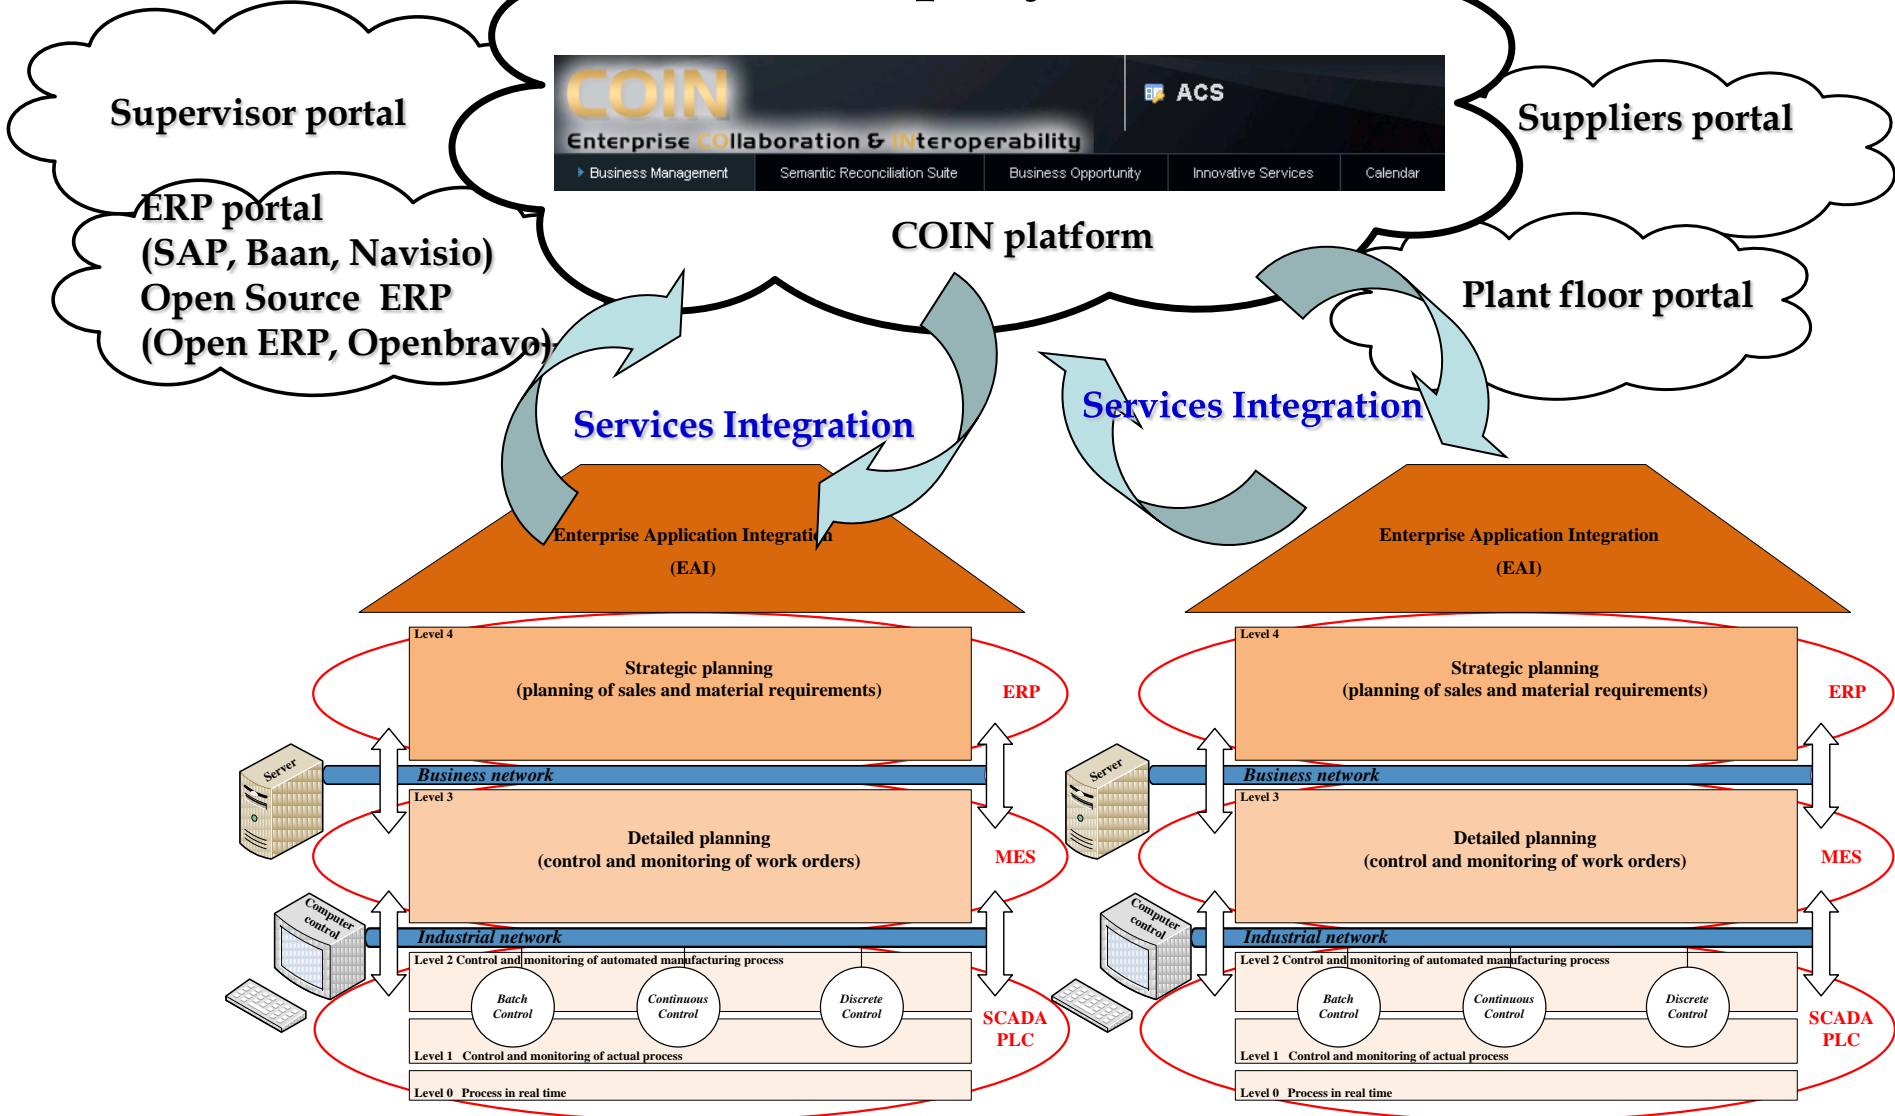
Supervisor portal

COIN
Enterprise COllaboration & INteroperability

ACS

Business Management | Semantic Reconciliation Suite | Business Opportunity | Innovative Services | Calendar

Suppliers portal

ERP portal
(SAP, Baan, Navisio)
Open Source ERP
(Open ERP, Openbravo)

COIN platform

Plant floor portal

Services Integration

Services Integration

Enterprise Application Integration
(EAI)

Enterprise Application Integration
(EAI)

Level 4
Strategic planning
(planning of sales and material requirements)

ERP

Server

Business network

Level 3
Detailed planning
(control and monitoring of work orders)

MES

Computer control

Industrial network

Level 2 Control and monitoring of automated manufacturing process

Batch Control

Continuous Control

Discrete Control

SCADA
PLC

Level 1 Control and monitoring of actual process

Level 0 Process in real time

Level 4
Strategic planning
(planning of sales and material requirements)

ERP

Server

Business network

Level 3
Detailed planning
(control and monitoring of work orders)

MES

Computer control

Industrial network

Level 2 Control and monitoring of automated manufacturing process

Batch Control

Continuous Control

Discrete Control

SCADA
PLC

Level 1 Control and monitoring of actual process

Level 0 Process in real time